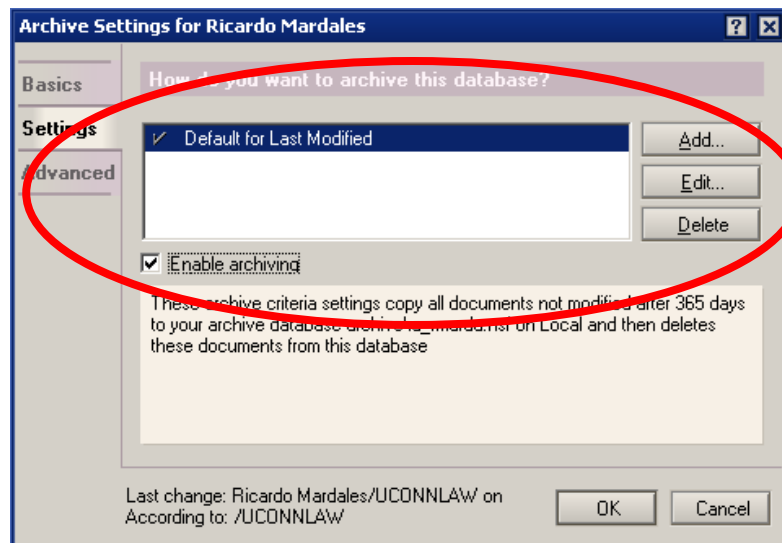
Archive Settings for Ricardo Mardales

Basics
Settings
Advanced

How do you want to archive this database?

Default for Last Modified

Add...
Edit...
Delete

Enable archiving

These archive criteria settings copy all documents not modified after 365 days to your archive database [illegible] on Local and then deletes these documents from this database

Last change: Ricardo Mardales/UCONNLAW on
According to: /UCONNLAW

OK
Cancel